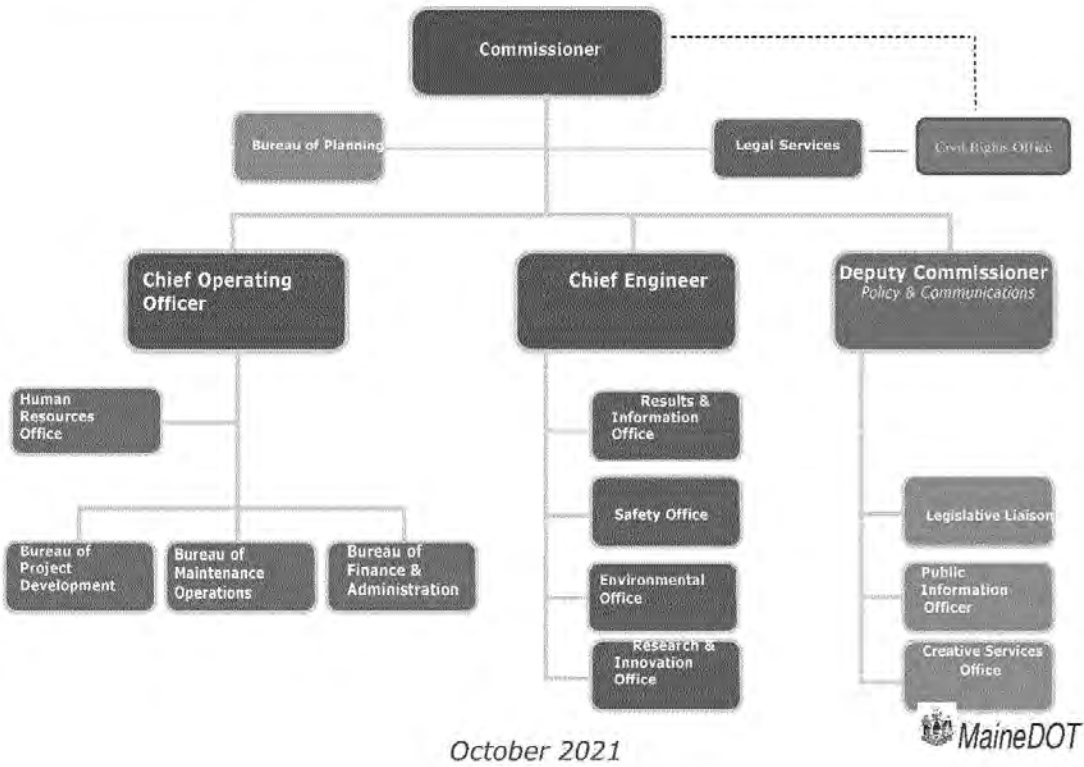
Commissioner

Bureau of Planning

Legal Services

Civil Rights Office

Chief Operating Officer

Chief Engineer

Deputy Commissioner
Policy & Communications

Human Resources Office

Bureau of Project Development

Bureau of Maintenance Operations

Bureau of Finance & Administration

Results & Information Office

Safety Office

Environmental Office

Research & Innovation Office

Legislative Liaison

Public Information Officer

Creative Services Office

MaineDOT

October 2021